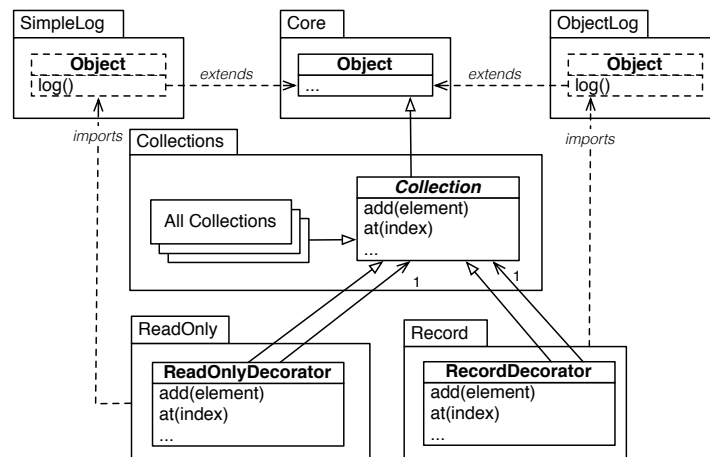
SimpleLog

Object
log()

extends

Core

Object
...

extends

ObjectLog

Object
log()

imports

imports

Collections

All Collections

Collection
add(element)
at(index)
...

1

1

ReadOnly

ReadOnlyDecorator
add(element)
at(index)
...

Record

RecordDecorator
add(element)
at(index)
...